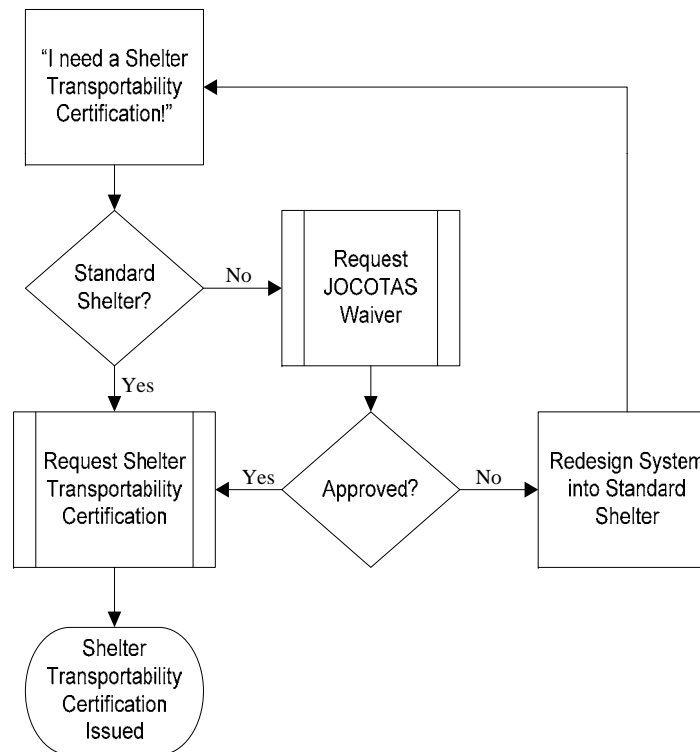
"I need a Shelter Transportability Certification!"

Standard Shelter?

No

Request JOCOTAS Waiver

Yes

Request Shelter Transportability Certification

Yes

Approved?

No

Redesign System into Standard Shelter

Shelter Transportability Certification Issued